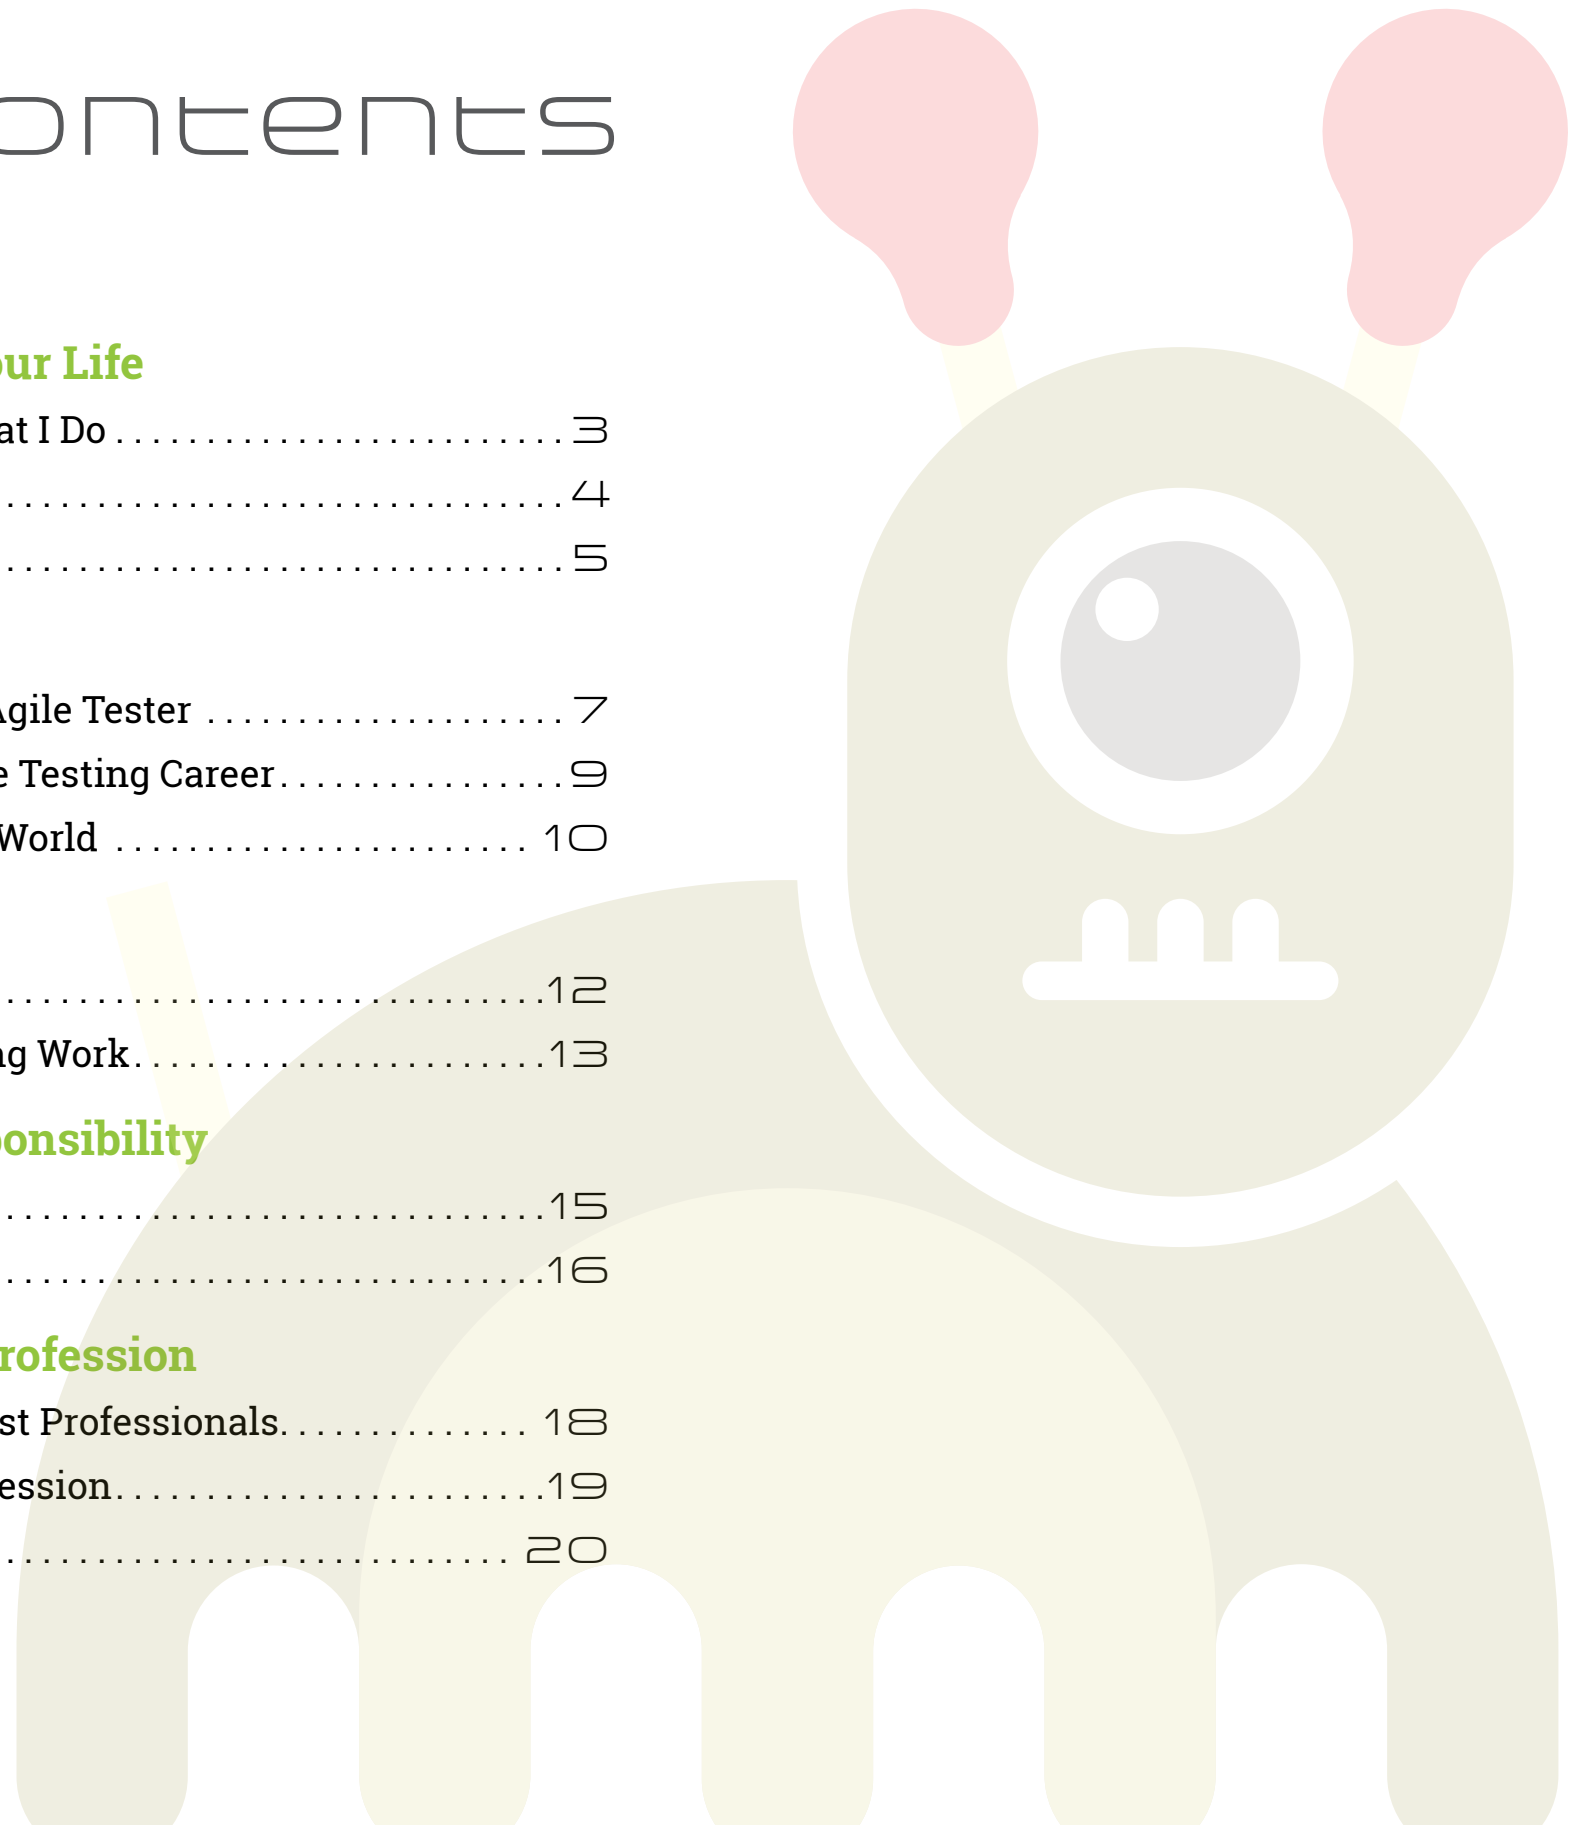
ontents

our Life
at I Do . . . . . . . . . . . . . . . . . . . . . . . . 3
. . . . . . . . . . . . . . . . . . . . . . . . . . . . . 4
. . . . . . . . . . . . . . . . . . . . . . . . . . . . . 5

gile Tester . . . . . . . . . . . . . . . . . . . . 7
e Testing Career . . . . . . . . . . . . . . . . 9
World . . . . . . . . . . . . . . . . . . . . . . 10

. . . . . . . . . . . . . . . . . . . . . . . . . . . . 12
ng Work . . . . . . . . . . . . . . . . . . . . . . 13
onsibility
. . . . . . . . . . . . . . . . . . . . . . . . . . . . 15
. . . . . . . . . . . . . . . . . . . . . . . . . . . . 16
rofession
st Professionals. . . . . . . . . . . . . . 18
ession. . . . . . . . . . . . . . . . . . . . . . . 19
. . . . . . . . . . . . . . . . . . . . . . . . . . . 20